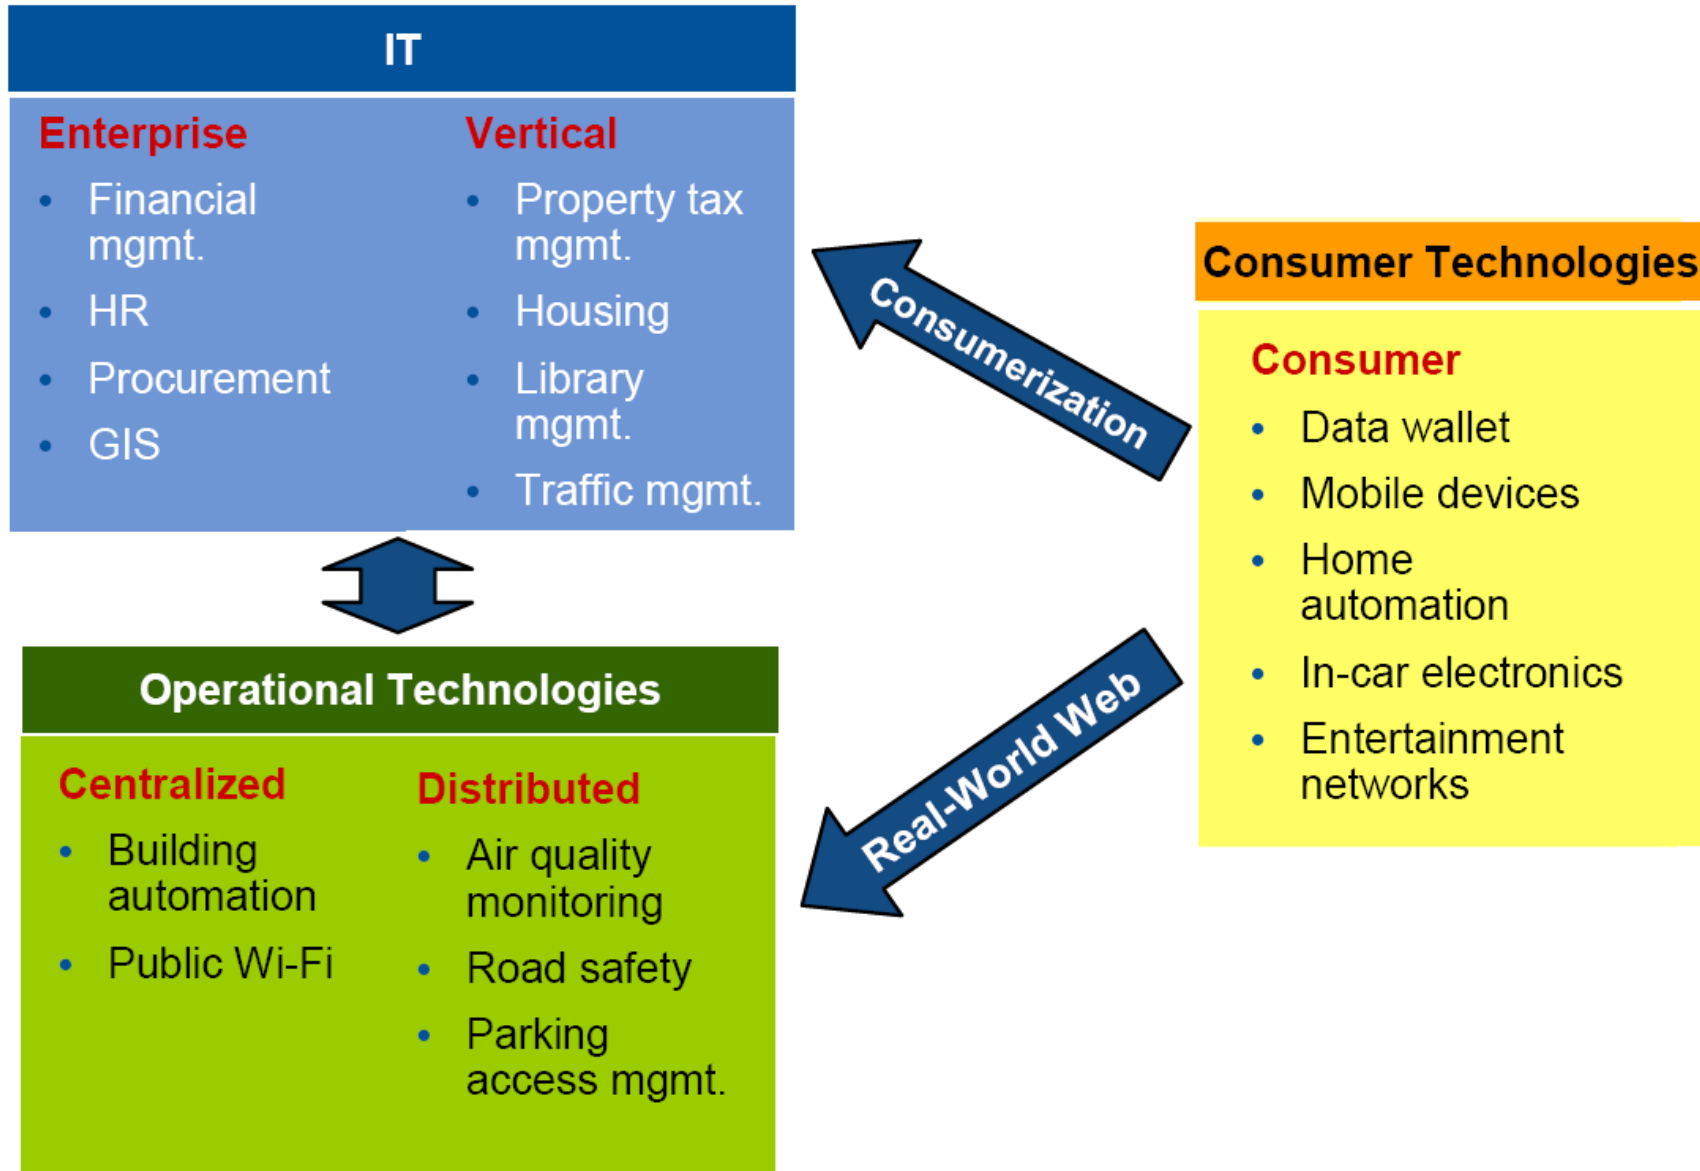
IT

Enterprise
- Financial mgmt.
- HR
- Procurement
- GIS

Vertical
- Property tax mgmt.
- Housing
- Library mgmt.
- Traffic mgmt.

Consumerization

Consumer Technologies

Consumer
- Data wallet
- Mobile devices
- Home automation
- In-car electronics
- Entertainment networks

Real-World Web

Operational Technologies

Centralized
- Building automation
- Public Wi-Fi

Distributed
- Air quality monitoring
- Road safety
- Parking access mgmt.